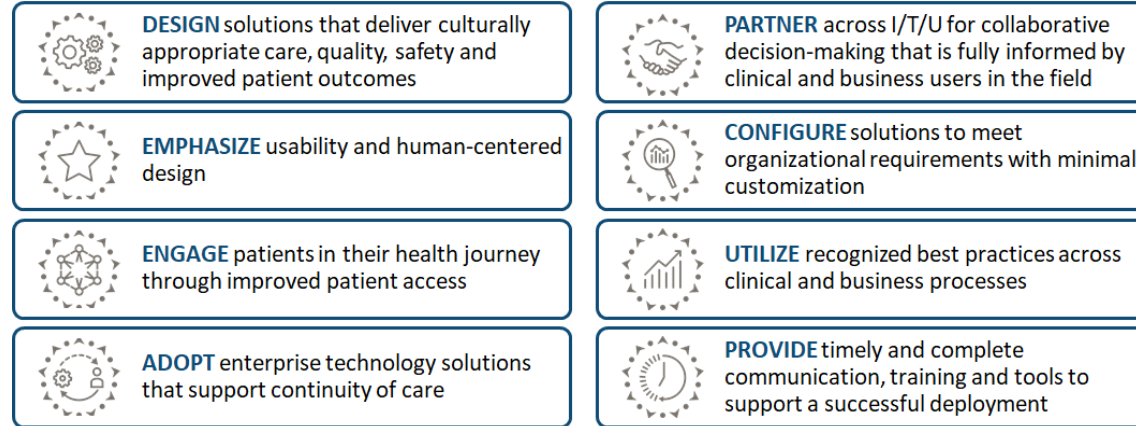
DESIGN solutions that deliver culturally appropriate care, quality, safety and improved patient outcomes

EMPHASIZE usability and human-centered design

ENGAGE patients in their health journey through improved patient access

ADOPT enterprise technology solutions that support continuity of care

PARTNER across I/T/U for collaborative decision-making that is fully informed by clinical and business users in the field

CONFIGURE solutions to meet organizational requirements with minimal customization

UTILIZE recognized best practices across clinical and business processes

PROVIDE timely and complete communication, training and tools to support a successful deployment